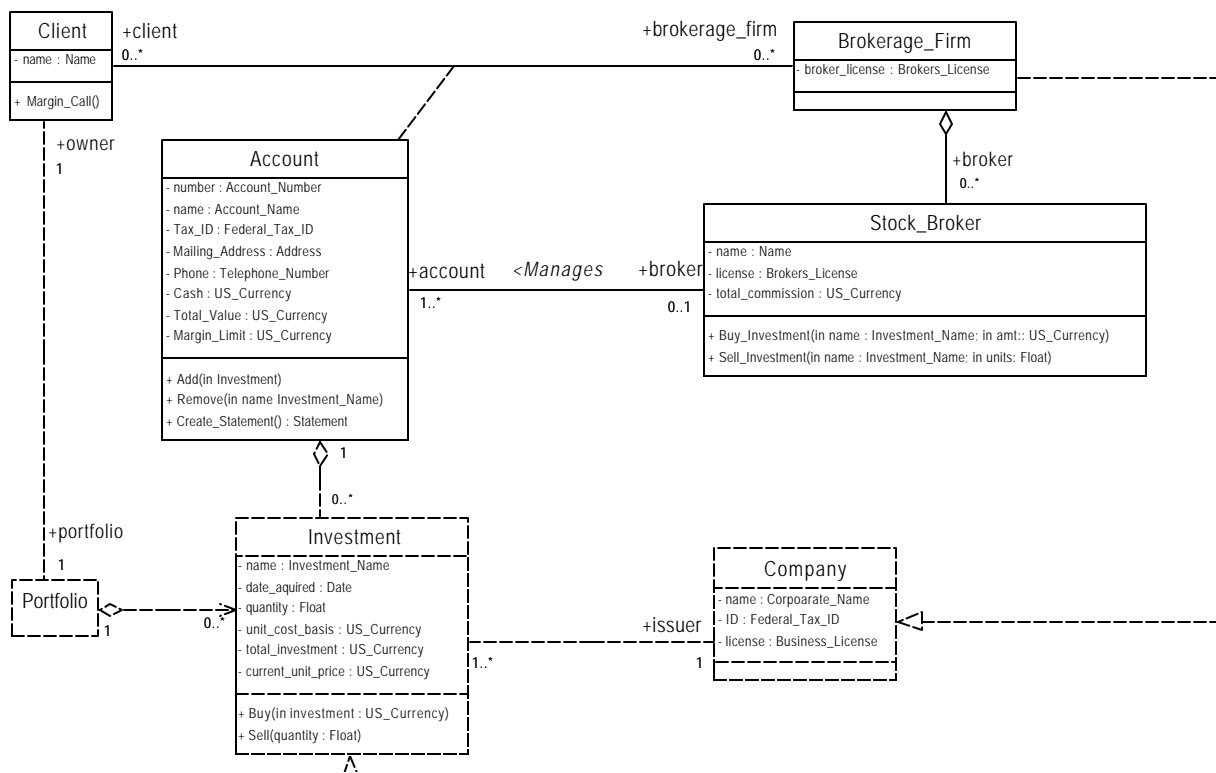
Client
- name : Name
+ Margin_Call()

+client
0..*

+brokerage_firm
0..*

Brokerage_Firm
- broker_license : Brokers_License

+owner
1

Account
- number : Account_Number
- name : Account_Name
- Tax_ID : Federal_Tax_ID
- Mailing_Address : Address
- Phone : Telephone_Number
- Cash : US_Currency
- Total_Value : US_Currency
- Margin_Limit : US_Currency
+ Add(in Investment)
+ Remove(in name Investment_Name)
+ Create_Statement() : Statement

+broker
0..*

Stock_Broker
- name : Name
- license : Brokers_License
- total_commission : US_Currency
+ Buy_Investment(in name : Investment_Name; in amt:: US_Currency)
+ Sell_Investment(in name : Investment_Name; in units: Float)

+account
1..*
<Manages
+broker
0..1

1
0..*

+portfolio
1

Investment
- name : Investment_Name
- date_aquired : Date
- quantity : Float
- unit_cost_basis : US_Currency
- total_investment : US_Currency
- current_unit_price : US_Currency
+ Buy(in investment : US_Currency)
+ Sell(quantity : Float)

Portfolio
1
0..*

+issuer
1..*
1

Company
- name : Corpoarate_Name
- ID : Federal_Tax_ID
- license : Business_License